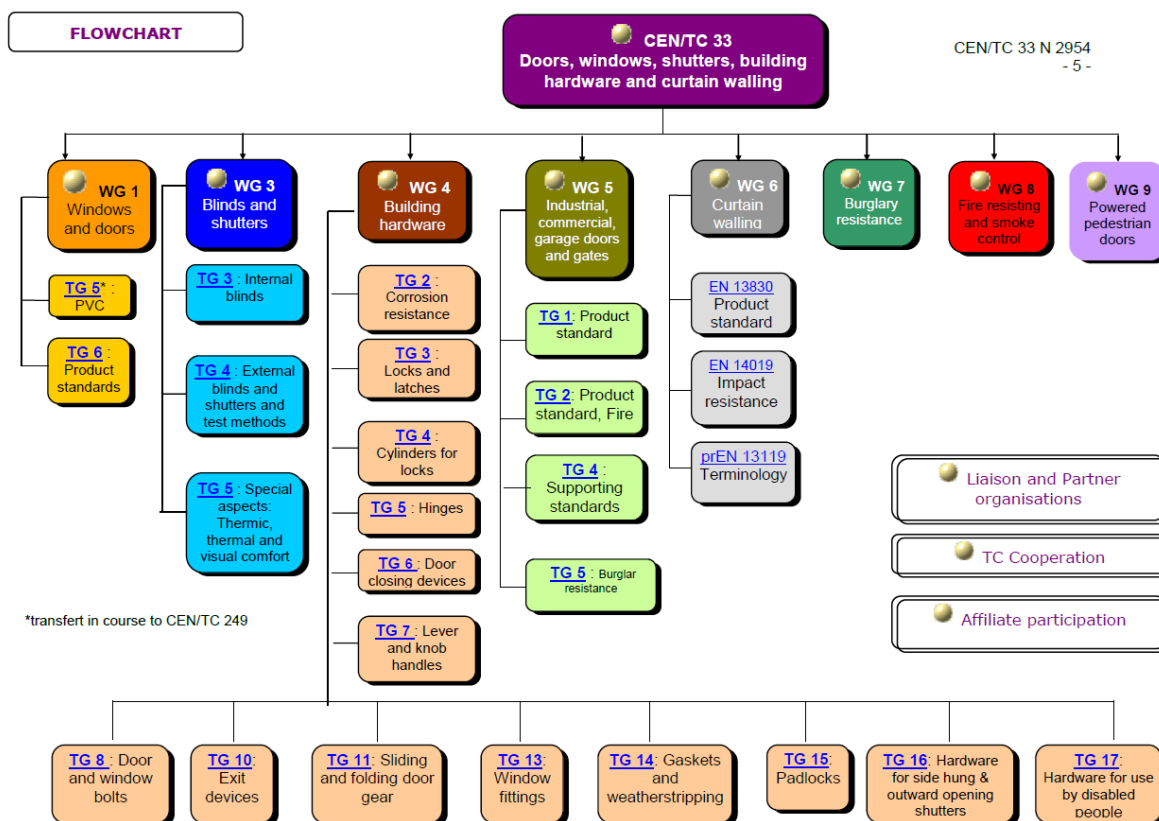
FLOWCHART

CEN/TC 33
Doors, windows, shutters, building hardware and curtain walling

CEN/TC 33 N 2954
- 5 -

WG 1
Windows and doors

TG 5* : PVC

TG 6 : Product standards

WG 3
Blinds and shutters

TG 3 : Internal blinds

TG 4 : External blinds and shutters and test methods

TG 5 : Special aspects: Thermic, thermal and visual comfort

WG 4
Building hardware

TG 2 : Corrosion resistance

TG 3 : Locks and latches

TG 4 : Cylinders for locks

TG 5 : Hinges

TG 6 : Door closing devices

TG 7 : Lever and knob handles

WG 5
Industrial, commercial, garage doors and gates

TG 1: Product standard

TG 2: Product standard, Fire

TG 4 : Supporting standards

TG 5 : Burglar resistance

WG 6
Curtain walling

EN 13830
Product standard

EN 14019
Impact resistance

prEN 13119
Terminology

WG 7
Burglary resistance

WG 8
Fire resisting and smoke control

WG 9
Powered pedestrian doors

Liaison and Partner organisations

TC Cooperation

Affiliate participation

*transfert in course to CEN/TC 249

TG 8 : Door and window bolts

TG 10: Exit devices

TG 11: Sliding and folding door gear

TG 13: Window fittings

TG 14: Gaskets and weatherstripping

TG 15: Padlocks

TG 16: Hardware for side hung & outward opening shutters

TG 17: Hardware for use by disabled people